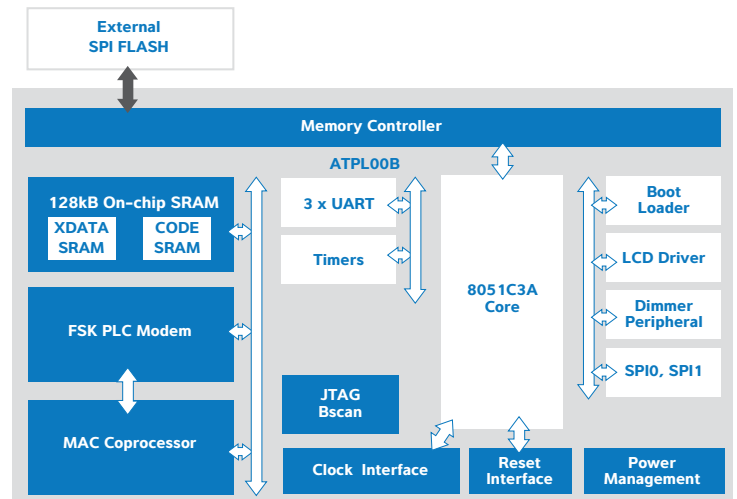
External
SPI FLASH

Memory Controller

ATPL00B

128kB On-chip SRAM

XDATA
SRAM

CODE
SRAM

FSK PLC Modem

MAC Coprocessor

3 x UART

Timers

8051C3A
Core

JTAG
Bscan

Clock Interface

Reset
Interface

Power
Management

Boot
Loader

LCD Driver

Dimmer
Peripheral

SPI0, SPI1